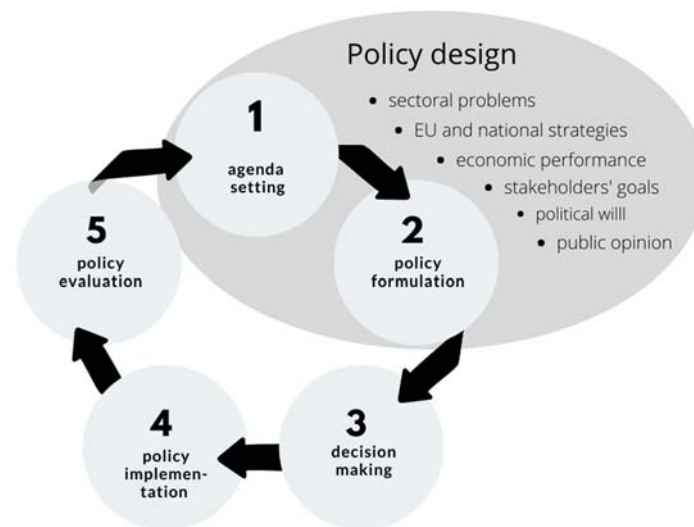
Policy design

- sectoral problems
- EU and national strategies
- economic performance
- stakeholders' goals
- political willl
- public opinion

1
agenda setting

2
policy formulation

3
decision making

4
policy implementation

5
policy evaluation